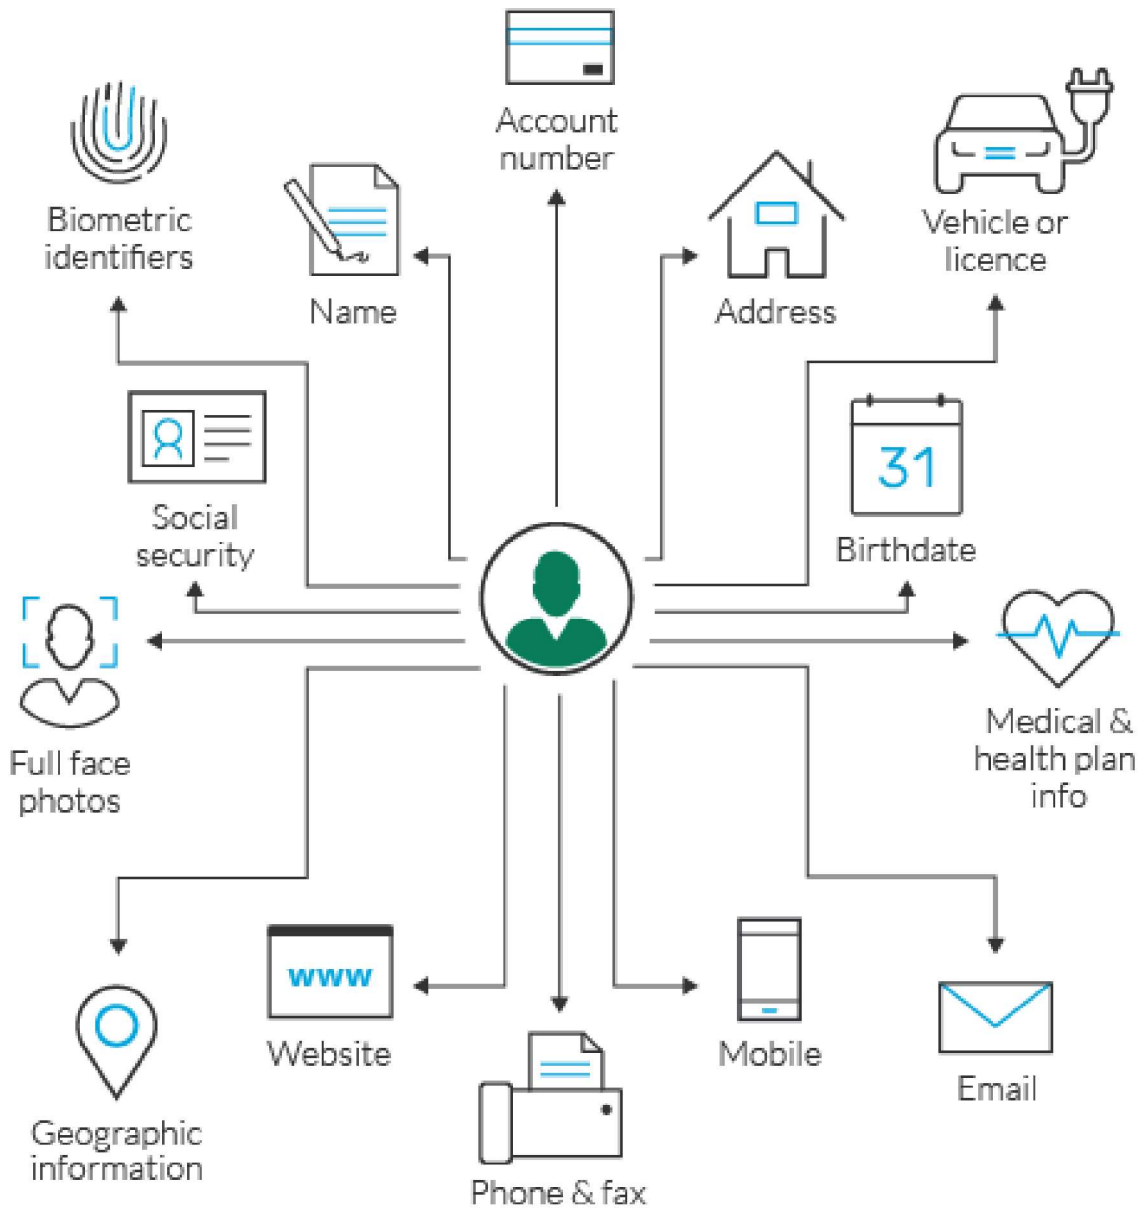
Account number

Biometric identifiers

Name

Address

Vehicle or licence

Social security

31

Birthdate

Full face photos

Medical & health plan info

www

Website

Mobile

Email

Geographic information

Phone & fax